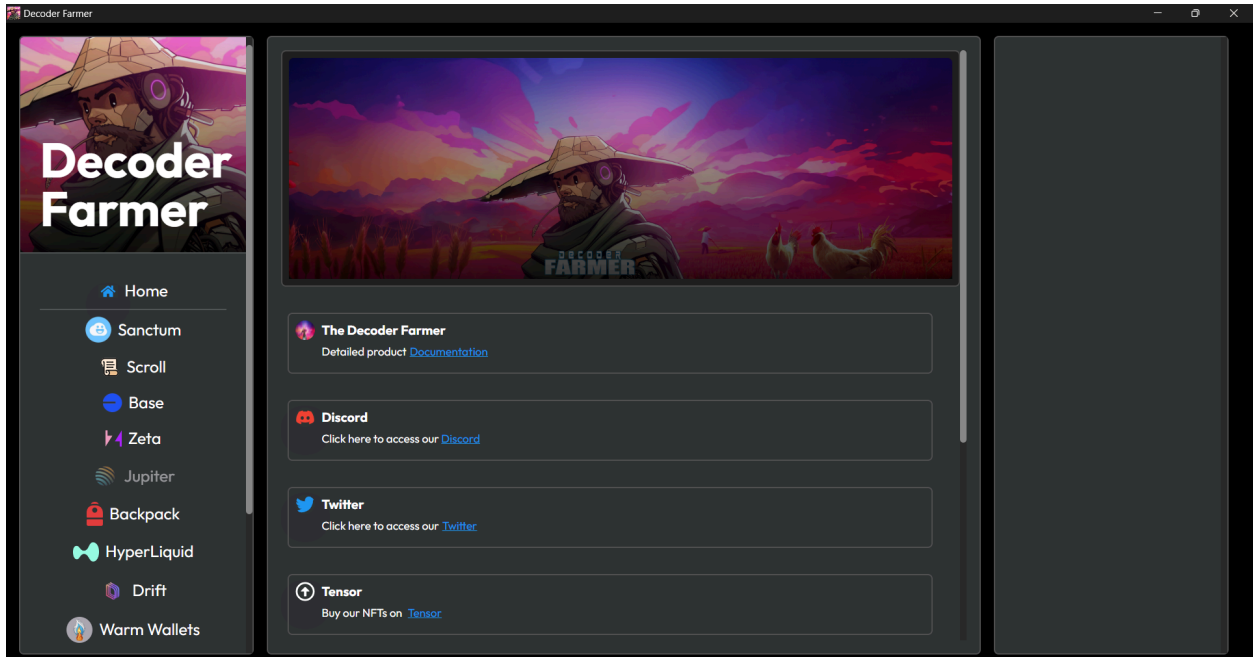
Decoder Farmer

Decoder Farmer

Home
Sanctum
Scroll
Base
Zeta
Jupiter
Backpack
HyperLiquid
Drift
Warm Wallets

DECODER FARMER

The Decoder Farmer
Detailed product Documentation

Discord
Click here to access our Discord

Twitter
Click here to access our Twitter

Tensor
Buy our NFTs on Tensor